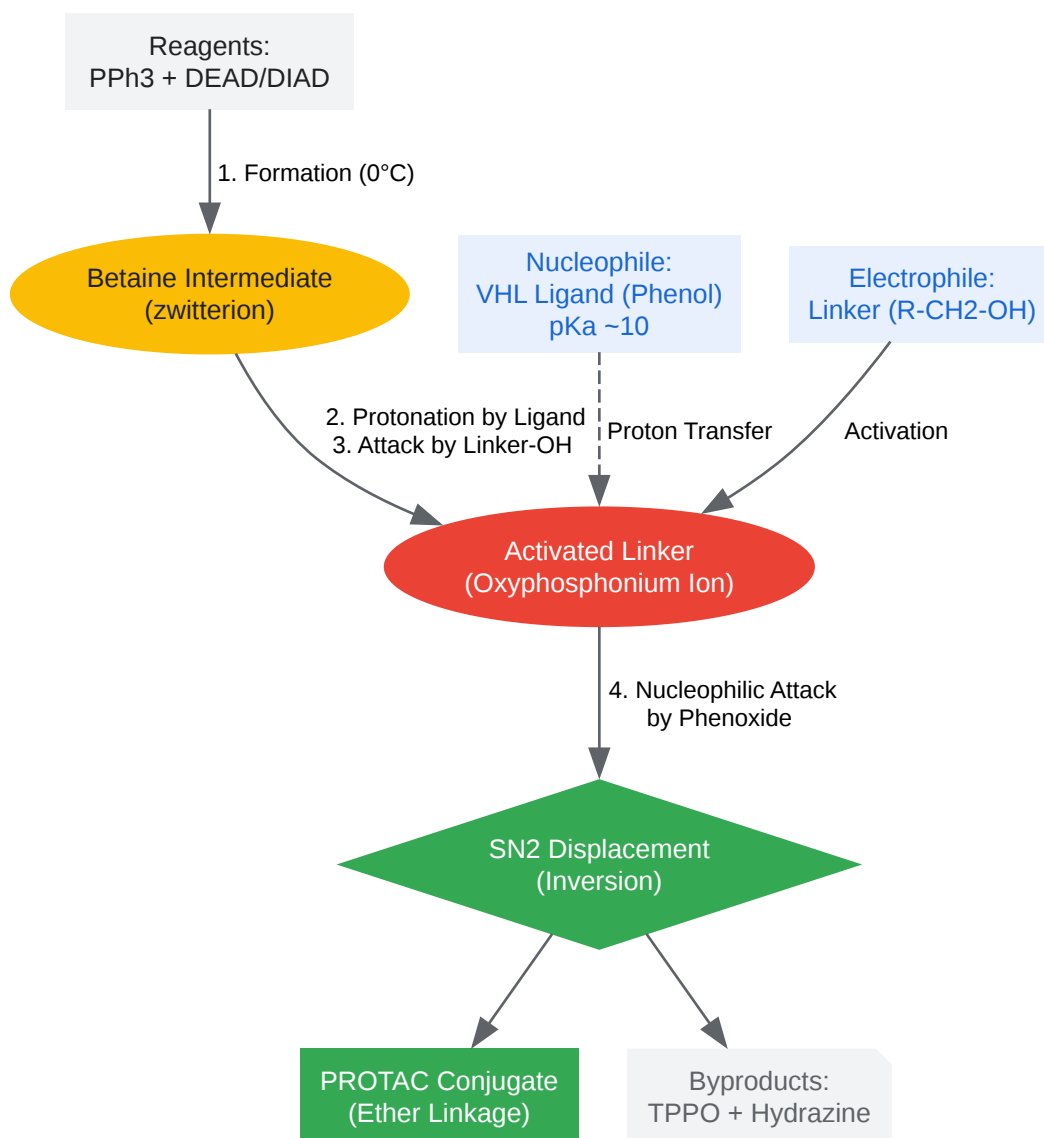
Reagents:
PPh3 + DEAD/DIAD

1. Formation (0°C)

Betaine Intermediate
(zwitterion)

Nucleophile:
VHL Ligand (Phenol)
pKa ~10

Electrophile:
Linker (R-CH2-OH)

2. Protonation by Ligand
3. Attack by Linker-OH

Proton Transfer

Activation

Activated Linker
(Oxyphosphonium Ion)

4. Nucleophilic Attack
by Phenoxide

SN2 Displacement
(Inversion)

PROTAC Conjugate
(Ether Linkage)

Byproducts:
TPPO + Hydrazine